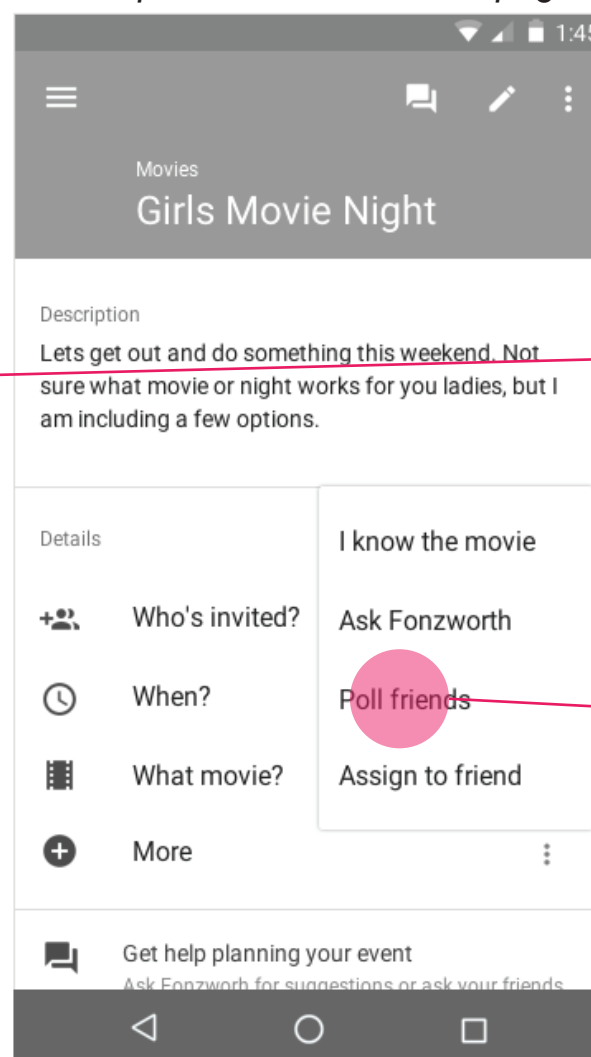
1:45

Movies
Girls Movie Night

Description
Lets get out and do something this weekend. Not sure what movie or night works for you ladies, but I am including a few options.

Details

Who's invited?

When?

What movie?

More

I know the movie
Ask Fonzworth
Poll friends
Assign to friend

Get help planning your event
Ask Fonzworh for suggestions or ask your friends